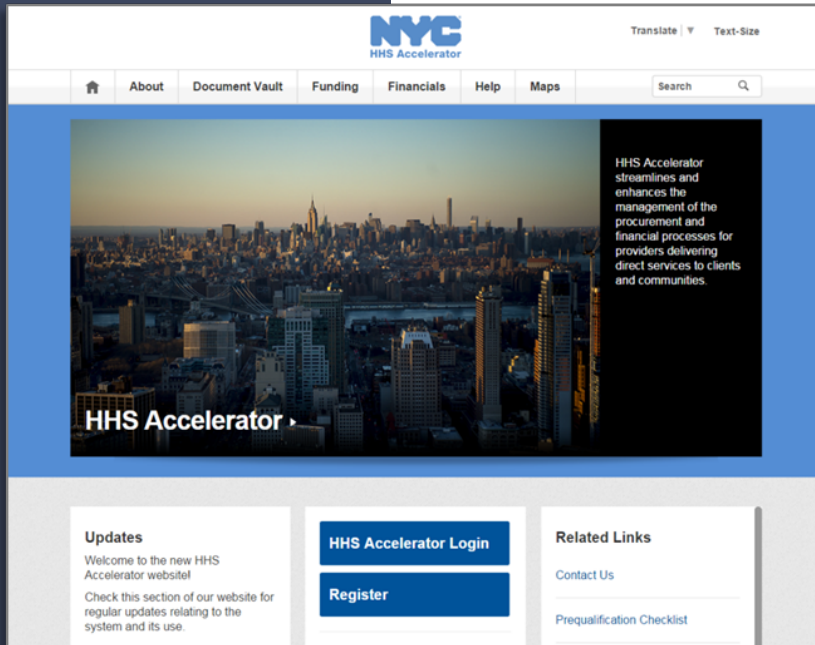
NYC
HHS Accelerator

Translate | ▼ Text-Size

About Document Vault Funding Financials Help Maps Search

HHS Accelerator streamlines and enhances the management of the procurement and financial processes for providers delivering direct services to clients and communities.

HHS Accelerator ▸

Updates
Welcome to the new HHS Accelerator website!

Check this section of our website for regular updates relating to the system and its use.

HHS Accelerator Login

Register

Related Links

Contact Us

Prequalification Checklist